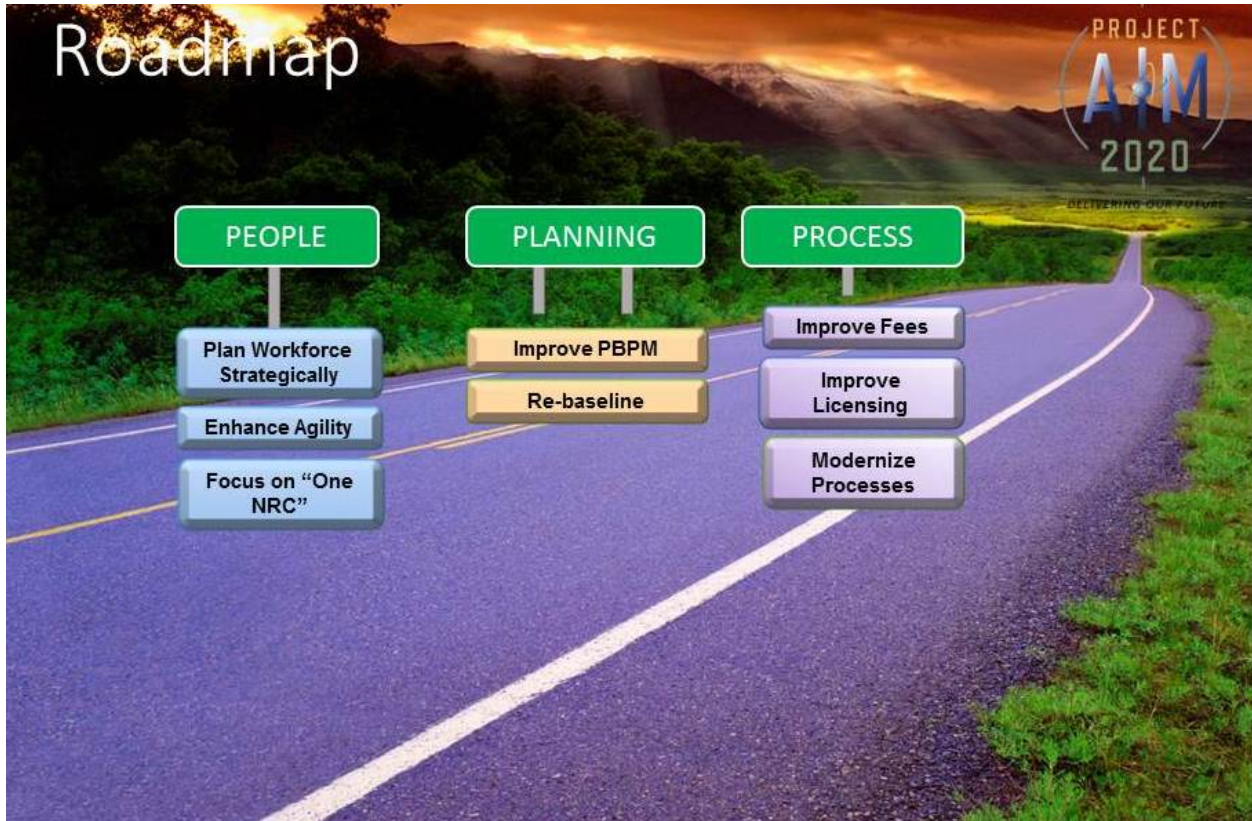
Roadmap

PROJECT AIM 2020
DELIVERING OUR FUTURE

PEOPLE

Plan Workforce Strategically

Enhance Agility

Focus on "One NRC"

PLANNING

Improve PBPM

Re-baseline

PROCESS

Improve Fees

Improve Licensing

Modernize Processes